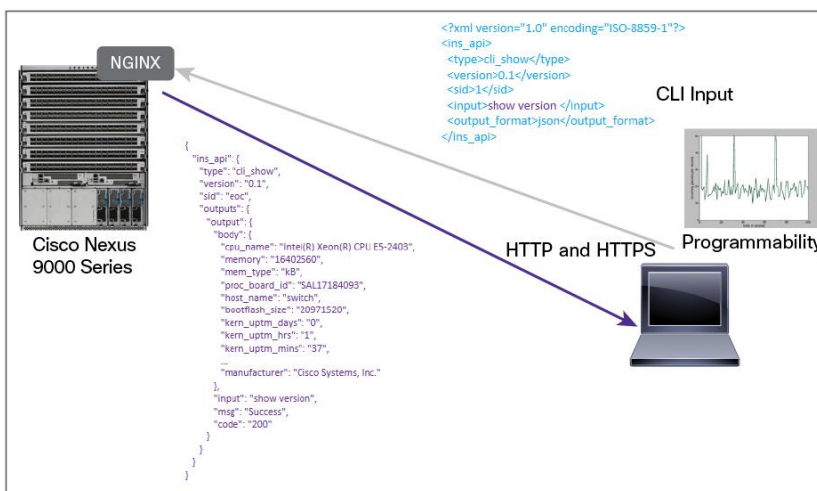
NGINX

<?xml version="1.0" encoding="ISO-8859-1"?>
<ins_api>
<type>cli_show</type>
<version>0.1</version>
<sid>1</sid>
<input>show version </input>
<output_format>json</output_format>
</ins_api>

CLI Input

{
"ins_api": {
"type": "cli_show",
"version": "0.1",
"sid": "eoc",
"outputs": {
"output": {
"body": {
"cpu_name": "Intel(R) Xeon(R) CPU E5-2403",
"memory": "16402560",
"mem_type": "kB",
"proc_board_id": "SAL17184093",
"host_name": "switch",
"bootflash_size": "20971520",
"kern_uptm_days": "0",
"kern_uptm_hrs": "1",
"kern_uptm_mins": "37",
...
"manufacturer": "Cisco Systems, Inc."
},
"input": "show version",
"msg": "Success",
"code": "200"
}
}
}
}

Cisco Nexus 9000 Series

HTTP and HTTPS

Programmability